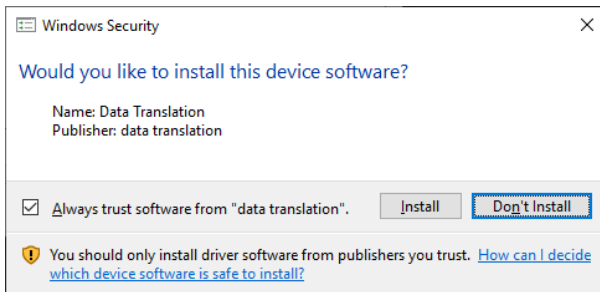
Windows Security

Would you like to install this device software?

Name: Data Translation
Publisher: data translation

Always trust software from "data translation".

Install

Don't Install

You should only install driver software from publishers you trust. How can I decide which device software is safe to install?